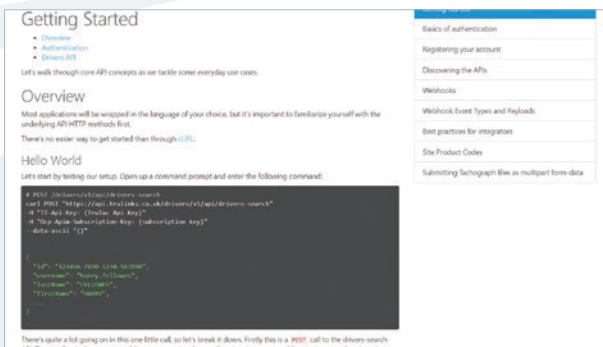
Getting Started

- Overview
- Authentication
- Drivers API

Let's walk though core API concepts as we tackle some everyday use cases.

Overview

Most applications will be wrapped in the language of your choice, but it's important to familiarize yourself with the underlying API HTTP methods first.

There's no easier way to get started than through cURL.

Hello World

Let's start by testing our setup. Open up a command prompt and enter the following command:

```
# POST /drivers/v1/api/drivers-search
curl POST "https://api.trulinks.co.uk/drivers/v1/api/drivers-search"
-H "TI-Api-Key: {Trufac Api Key}"
-H "Ocp-Apim-Subscription-Key: {subscription key}"
--data-ascii "{}"

{
  "id": "12345A-7890-1234-567890",
  "username": "harry.fellows",
  "lastName": "FELLOWES",
  "firstName": "HARRY",
  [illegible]
}
```

There's quite a lot going on in this one little call, so let's break it down. Firstly this is a POST call to the drivers-search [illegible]

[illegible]
Basics of authentication
Registering your account
Discovering the APIs
Webhooks
Webhook Event Types and Payloads
Best practices for integrators
Site Product Codes
Submitting Tachograph files as multipart form-data